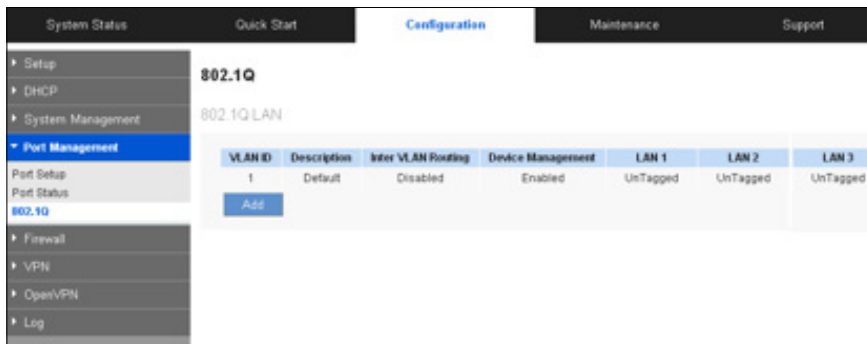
System Status | Quick Start | Configuration | Maintenance | Support

Setup
DHCP
System Management
Port Management
Port Setup
Port Status
802.1Q
Firewall
VPN
OpenVPN
Log

802.1Q

802.1Q LAN

| VLAN ID | Description | Inter VLAN Routing | Device Management | LAN 1 | LAN 2 | LAN 3 |
|---|---|---|---|---|---|---|
| 1 | Default | Disabled | Enabled | UnTagged | UnTagged | UnTagged |

Add